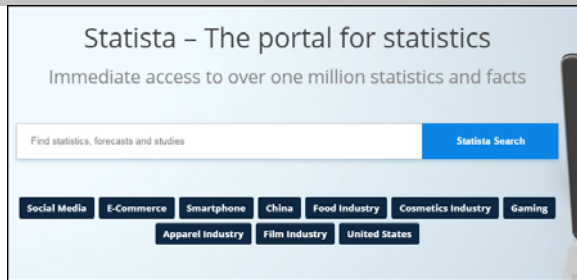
Statista – The portal for statistics

Immediate access to over one million statistics and facts

Find statistics, forecasts and studies

Statista Search

Social Media E-Commerce Smartphone China Food Industry Cosmetics Industry Gaming Apparel Industry Film Industry United States